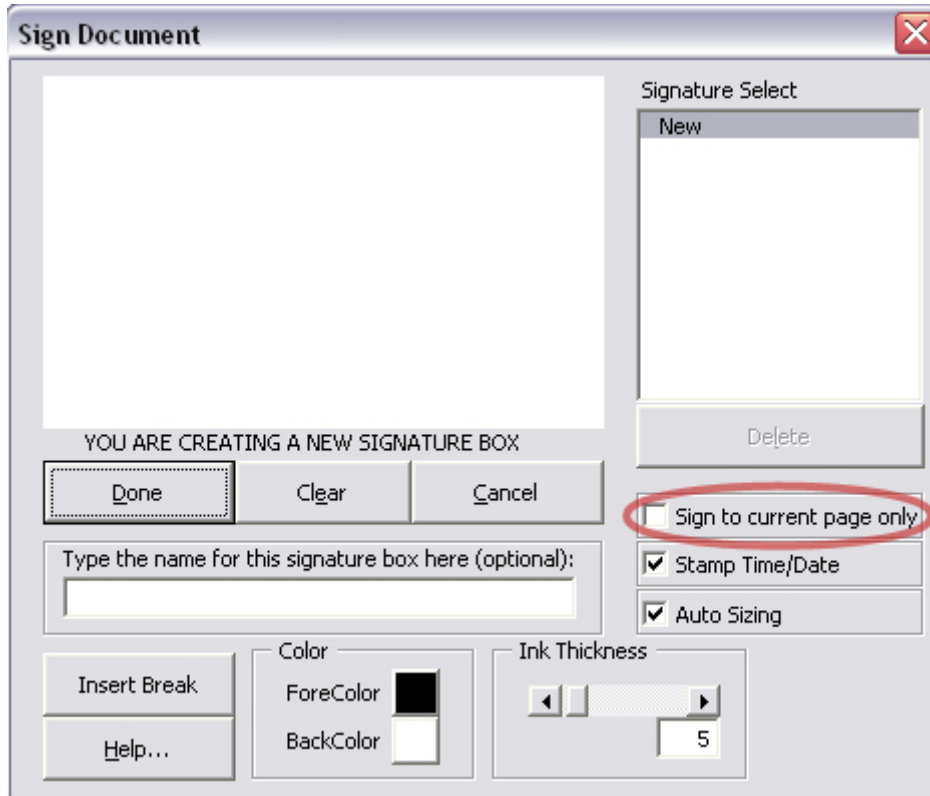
Sign Document

Signature Select

New

YOU ARE CREATING A NEW SIGNATURE BOX

Done

Clear

Cancel

Delete

Sign to current page only

Type the name for this signature box here (optional):

Stamp Time/Date

Auto Sizing

Insert Break

Color

ForeColor

BackColor

Ink Thickness

5

Help...